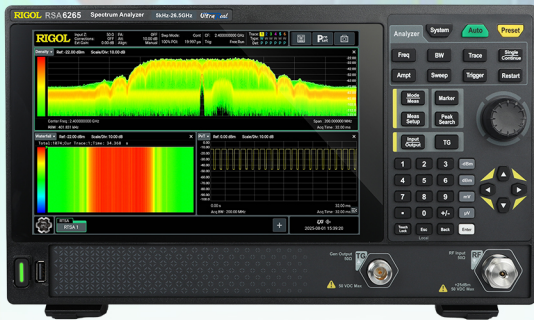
RIGOL RSA6265 Spectrum Analyzer 5kHz-26.5GHz UltraReal

Input Z 50 Ω
Corrections Off
Ext Gain 0.00 dB

Sweep Mode
Continuous
100% POI

Cont
Trig

CF 2.400000000 GHz

Density
Ref -22.00 dBm
Scale/Div 10.00 dB

Center Freq 2.400000000 GHz
RBW 401.631 kHz
Span 300.000000 MHz
Acq Time 32.00 ms

Waterfall
Ref -22.00 dBm
Scale/Div 10.00 dB
Total:1674,Cur Trace:1,Time: 34.360 s

PvT
Ref 0.00 dBm
Scale/Div 10.00 dB
Acq BW 300.000 MHz
Acq Time 32.00 ms

RTSA
RTSA 1

2025-08-01 15:39:20

Analyzer
System
Auto
Preset
Freq
BW
Trace
Single Continue
Ampt
Sweep
Trigger
Restart
Mode Meas
Marker
Mode Setup
Peak Search
Input Output
TG
1
2
3
dBm
4
5
6
dBm
7
8
9
mV
0
+/-
μV
Touch Lock
Esc
Back
Enter
Local

Gen Output 50Ω
TG
50 VDC Max
RF Input 50Ω
RF
+24dBm
50 VDC Max